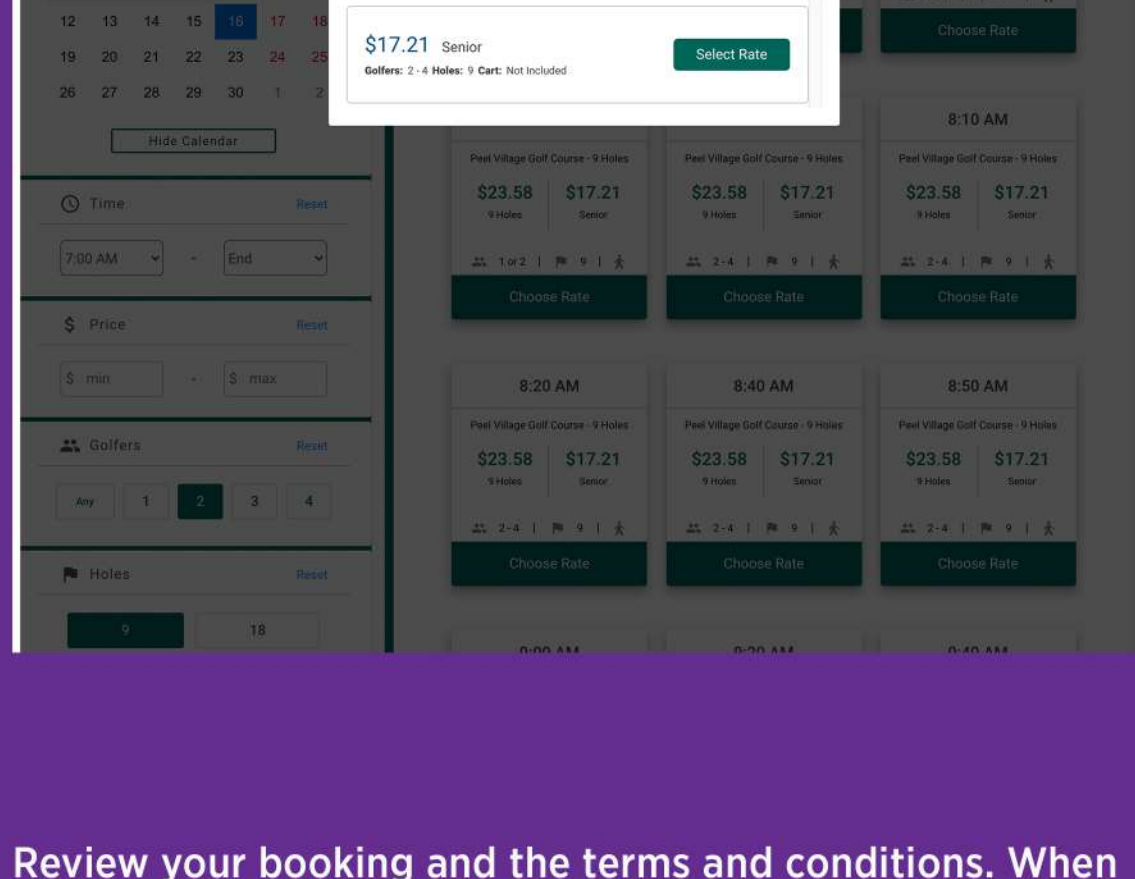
12 13 14 15 16 17 18
19 20 21 22 23 24 25
26 27 28 29 30 1 2

Hide Calendar

Time Reset

7:00 AM - End

$ Price Reset

$ min - $ max

Golfers Reset

Any 1 2 3 4

Holes Reset

9 18

$17.21 Senior
Golfers: 2 - 4 Holes: 9 Cart: Not Included

Select Rate

Choose Rate

8:10 AM

Peel Village Golf Course - 9 Holes
$23.58 9 Holes
$17.21 Senior
1 or 2 | 9 |
Choose Rate

Peel Village Golf Course - 9 Holes
$23.58 9 Holes
$17.21 Senior
2 - 4 | 9 |
Choose Rate

Peel Village Golf Course - 9 Holes
$23.58 9 Holes
$17.21 Senior
2 - 4 | 9 |
Choose Rate

8:20 AM
Peel Village Golf Course - 9 Holes
$23.58 9 Holes
$17.21 Senior
2 - 4 | 9 |
Choose Rate

8:40 AM
Peel Village Golf Course - 9 Holes
$23.58 9 Holes
$17.21 Senior
2 - 4 | 9 |
Choose Rate

8:50 AM
Peel Village Golf Course - 9 Holes
$23.58 9 Holes
$17.21 Senior
2 - 4 | 9 |
Choose Rate

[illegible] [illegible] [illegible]

Review your booking and the terms and conditions. When